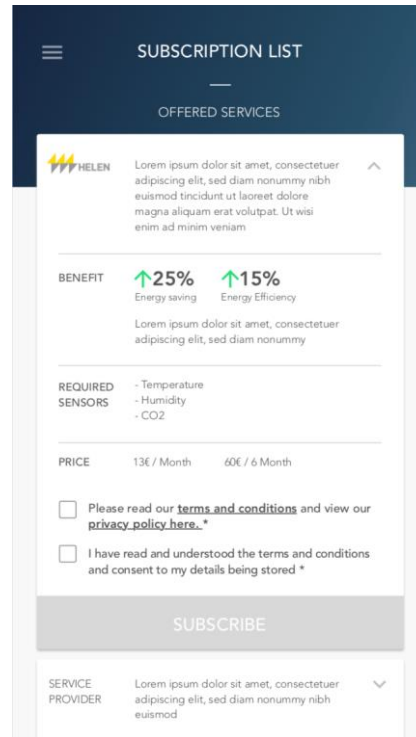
SUBSCRIPTION LIST

OFFERED SERVICES

HELEN

Lorem ipsum dolor sit amet, consectetuer adipiscing elit, sed diam nonummy nibh euismod tincidunt ut laoreet dolore magna aliquam erat volutpat. Ut wisi enim ad minim veniam

BENEFIT

↑25% Energy saving

↑15% Energy Efficiency

Lorem ipsum dolor sit amet, consectetuer adipiscing elit, sed diam nonummy

REQUIRED SENSORS

- Temperature
- Humidity
- CO2

PRICE

13€ / Month

60€ / 6 Month

Please read our terms and conditions and view our privacy policy here. *

I have read and understood the terms and conditions and consent to my details being stored *

SUBSCRIBE

SERVICE PROVIDER

Lorem ipsum dolor sit amet, consectetuer adipiscing elit, sed diam nonummy nibh euismod